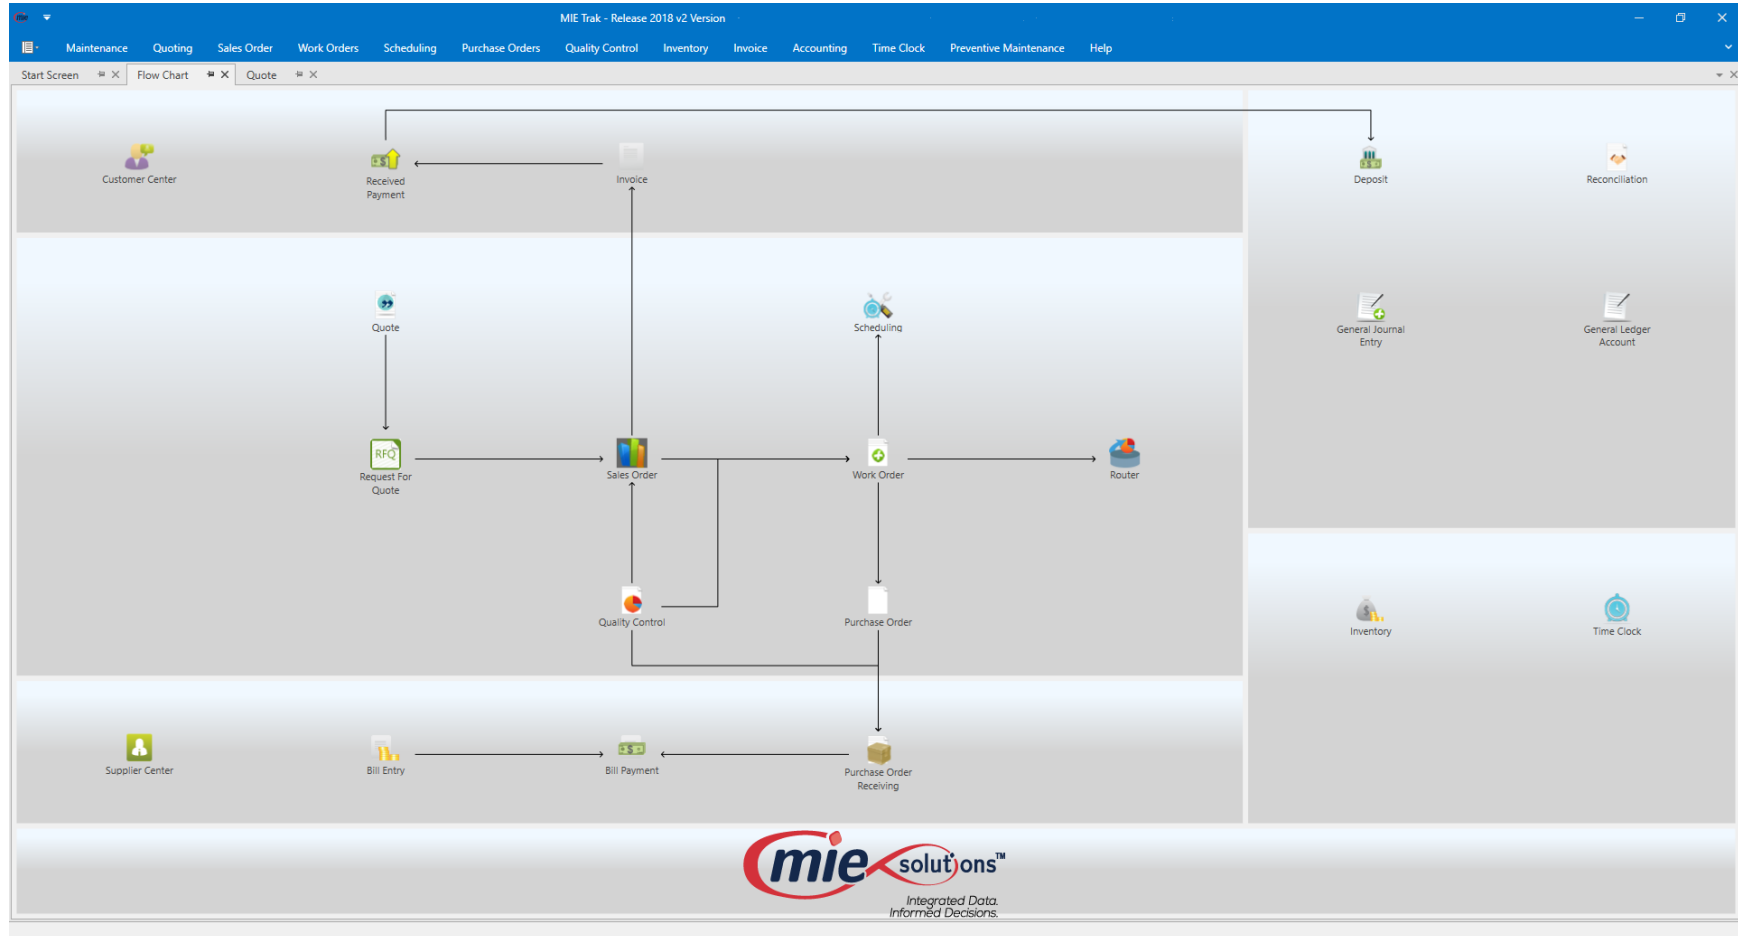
MIE Trak - Release 2018 v2 Version

Maintenance Quoting Sales Order Work Orders Scheduling Purchase Orders Quality Control Inventory Invoice Accounting Time Clock Preventive Maintenance Help

Start Screen Flow Chart Quote

Customer Center

Received Payment

Invoice

Deposit

Reconciliation

Quote

Scheduling

General Journal Entry

General Ledger Account

Request For Quote

Sales Order

Work Order

Router

Quality Control

Purchase Order

Inventory

Time Clock

Supplier Center

Bill Entry

Bill Payment

Purchase Order Receiving

mie solutions™
Integrated Data.
Informed Decisions.